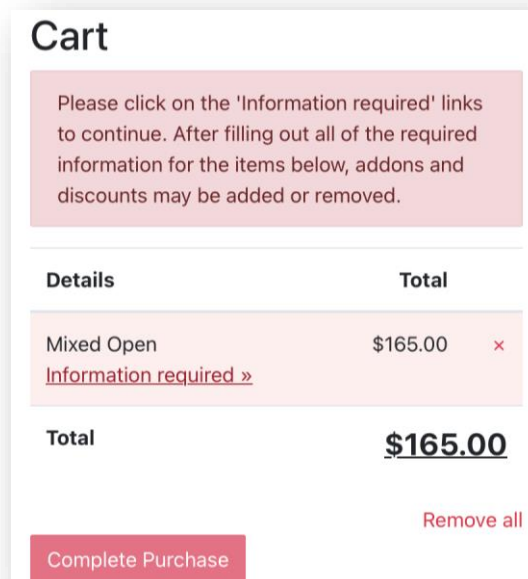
Cart

Please click on the 'Information required' links to continue. After filling out all of the required information for the items below, addons and discounts may be added or removed.

| Details | Total | |
|---|---|---|
| Mixed Open<br>Information required » | $165.00 | × |
| Total | $165.00 | |

Remove all

Complete Purchase